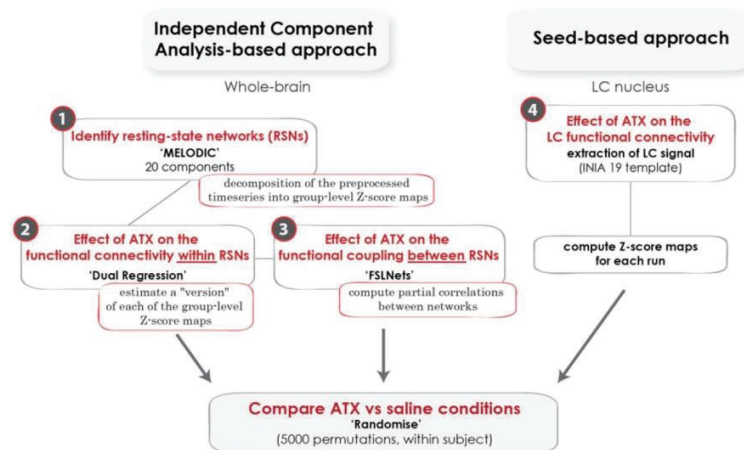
Independent Component Analysis-based approach

Whole-brain

1

Identify resting-state networks (RSNs)
'MELODIC'
20 components

decomposition of the preprocessed timeseries into group-level Z-score maps

2

Effect of ATX on the functional connectivity within RSNs
'Dual Regression'

estimate a "version" of each of the group-level Z-score maps

3

Effect of ATX on the functional coupling between RSNs
'FSLNets'

compute partial correlations between networks

Seed-based approach

LC nucleus

4

Effect of ATX on the LC functional connectivity
extraction of LC signal
(INIA 19 template)

compute Z-score maps for each run

Compare ATX vs saline conditions
'Randomise'
(5000 permutations, within subject)